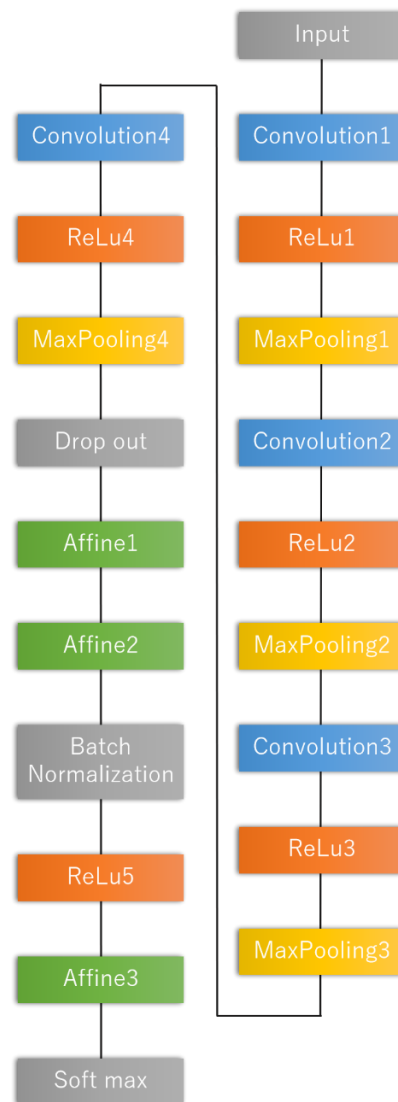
Input

Convolution1

ReLu1

MaxPooling1

Convolution2

ReLu2

MaxPooling2

Convolution3

ReLu3

MaxPooling3

Convolution4

ReLu4

MaxPooling4

Drop out

Affine1

Affine2

Batch Normalization

ReLu5

Affine3

Soft max